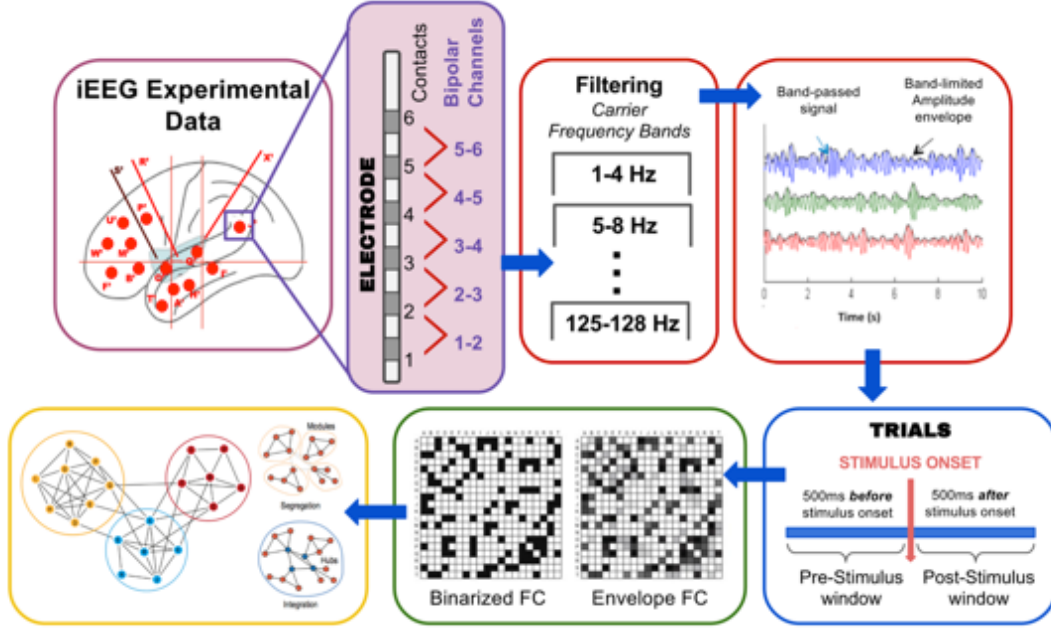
iEEG Experimental Data

S' R' X'

ELECTRODE

Contacts

Bipolar Channels

6
5
4
3
2
1

5-6
4-5
3-4
2-3
1-2

Filtering
Carrier Frequency Bands

1-4 Hz
5-8 Hz
⋮
125-128 Hz

Band-passed signal

Band-limited Amplitude envelope

0 2 4 6 8 10
Time (s)

TRIALS

STIMULUS ONSET

500ms before stimulus onset

500ms after stimulus onset

Pre-Stimulus window

Post-Stimulus window

Binarized FC

Envelope FC

Modules

Segregation

Hubs

Integration